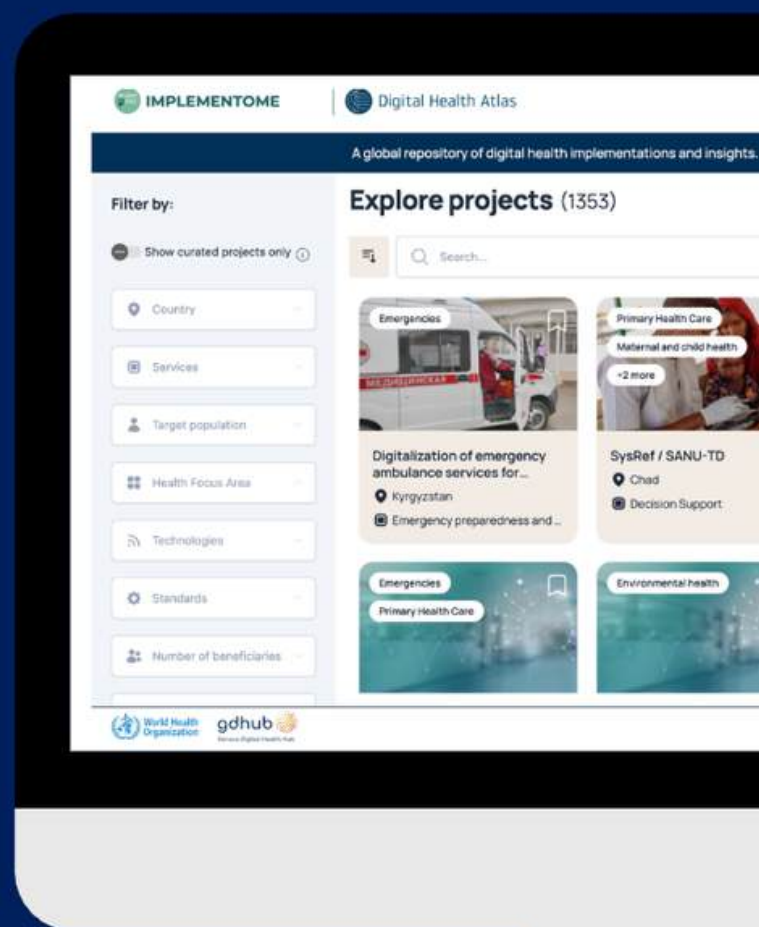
IMPLEMENTOME

Digital Health Atlas

A global repository of digital health implementations and insights.

Filter by:

Show curated projects only

Country

Services

Target population

Health Focus Area

Technologies

Standards

Number of beneficiaries

Explore projects (1353)

Search...

Emergencies

Digitalization of emergency ambulance services for...

Kyrgyzstan

Emergency preparedness and...

Primary Health Care

Maternal and child health

+2 more

SysRef / SANU-TD

Chad

Decision Support

Emergencies

Primary Health Care

Environmental health

World Health Organization

gdhub

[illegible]